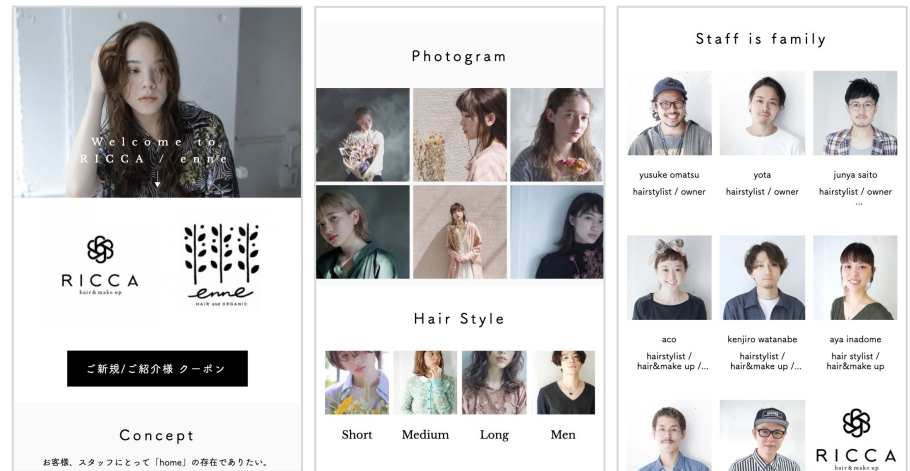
Welcome to
RICCA / enne

RICCA
hair & make up

enne
HAIR and ORGANIC

ご新規/ご紹介様 クーポン

Concept

お客様、スタッフにとって「home」の存在でありたい。

Photogram

Hair Style

Short

Medium

Long

Men

Staff is family

yusuke omatsu
hairstylist / owner

yota
hairstylist / owner

junya saito
hairstylist / owner
...

aco
hairstylist / hair&make up /...

kenjiro watanabe
hairstylist / hair&make up /...

aya inadome
hair stylist / hair&make up

RICCA
hair & make up